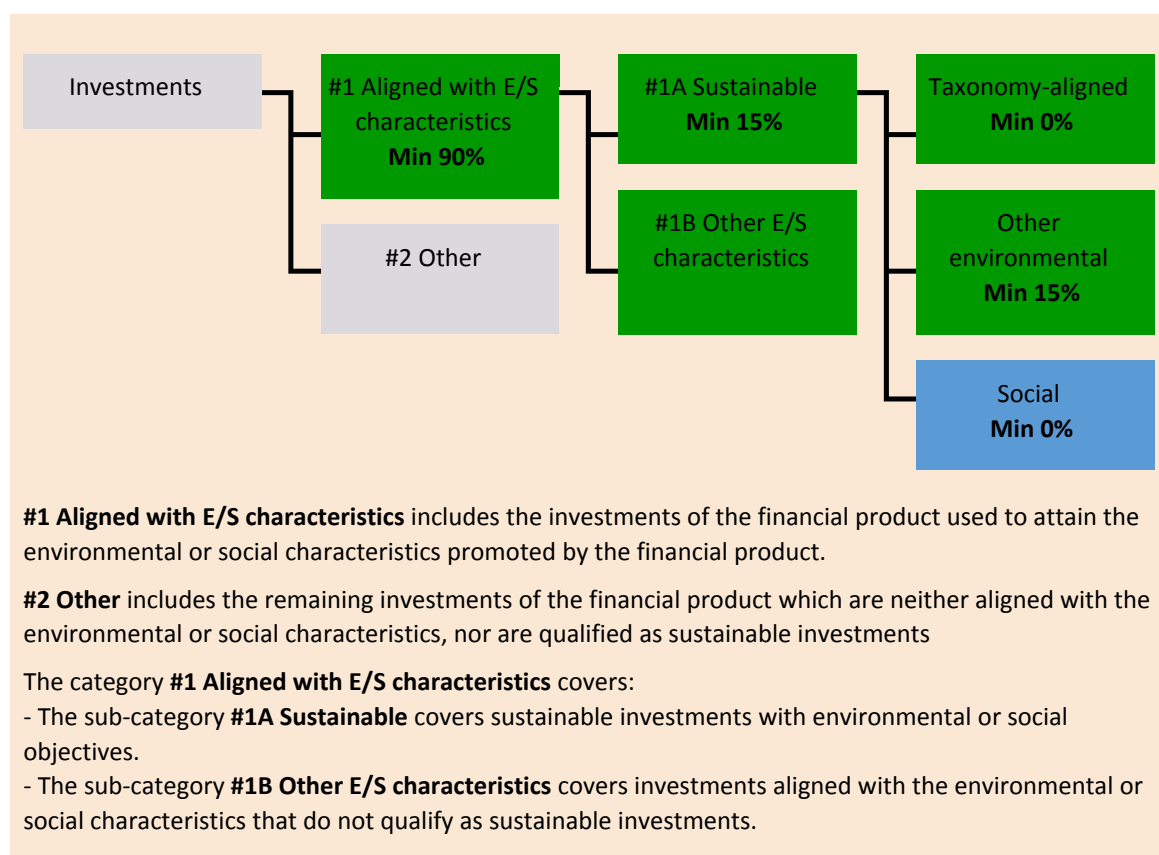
Investments

#1 Aligned with E/S characteristics
**Min 90%**

#2 Other

#1A Sustainable
**Min 15%**

#1B Other E/S characteristics

Taxonomy-aligned
**Min 0%**

Other environmental
**Min 15%**

Social
**Min 0%**

**#1 Aligned with E/S characteristics** includes the investments of the financial product used to attain the environmental or social characteristics promoted by the financial product.

**#2 Other** includes the remaining investments of the financial product which are neither aligned with the environmental or social characteristics, nor are qualified as sustainable investments

The category **#1 Aligned with E/S characteristics** covers:
- The sub-category **#1A Sustainable** covers sustainable investments with environmental or social objectives.
- The sub-category **#1B Other E/S characteristics** covers investments aligned with the environmental or social characteristics that do not qualify as sustainable investments.